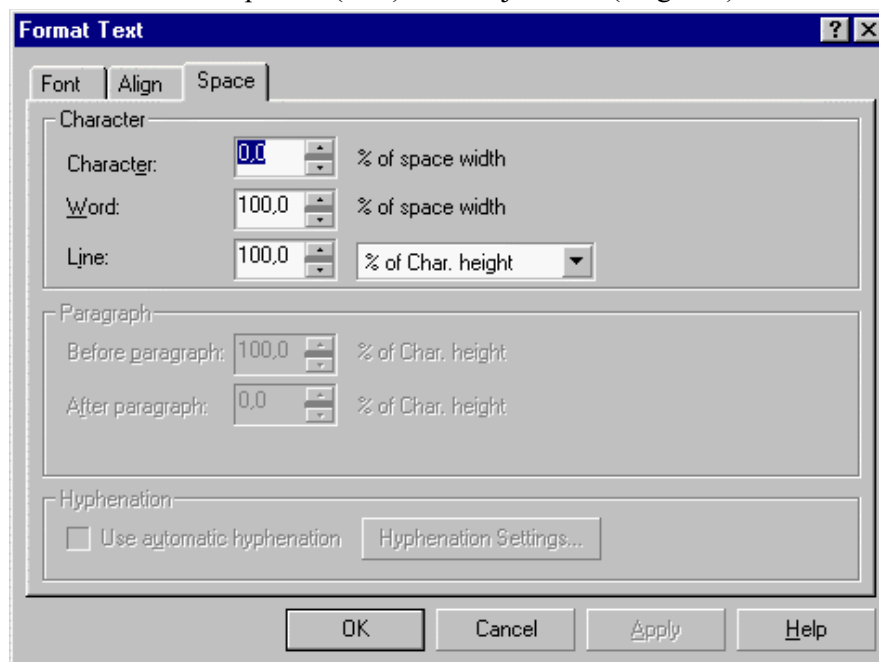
Format Text

?

Font | Align | Space

Character

Character: 0,0 % of space width

Word: 100,0 % of space width

Line: 100,0 % of Char. height

Paragraph

Before paragraph: 100,0 % of Char. height

After paragraph: 0,0 % of Char. height

Hyphenation

Use automatic hyphenation | Hyphenation Settings...

OK | Cancel | Apply | Help